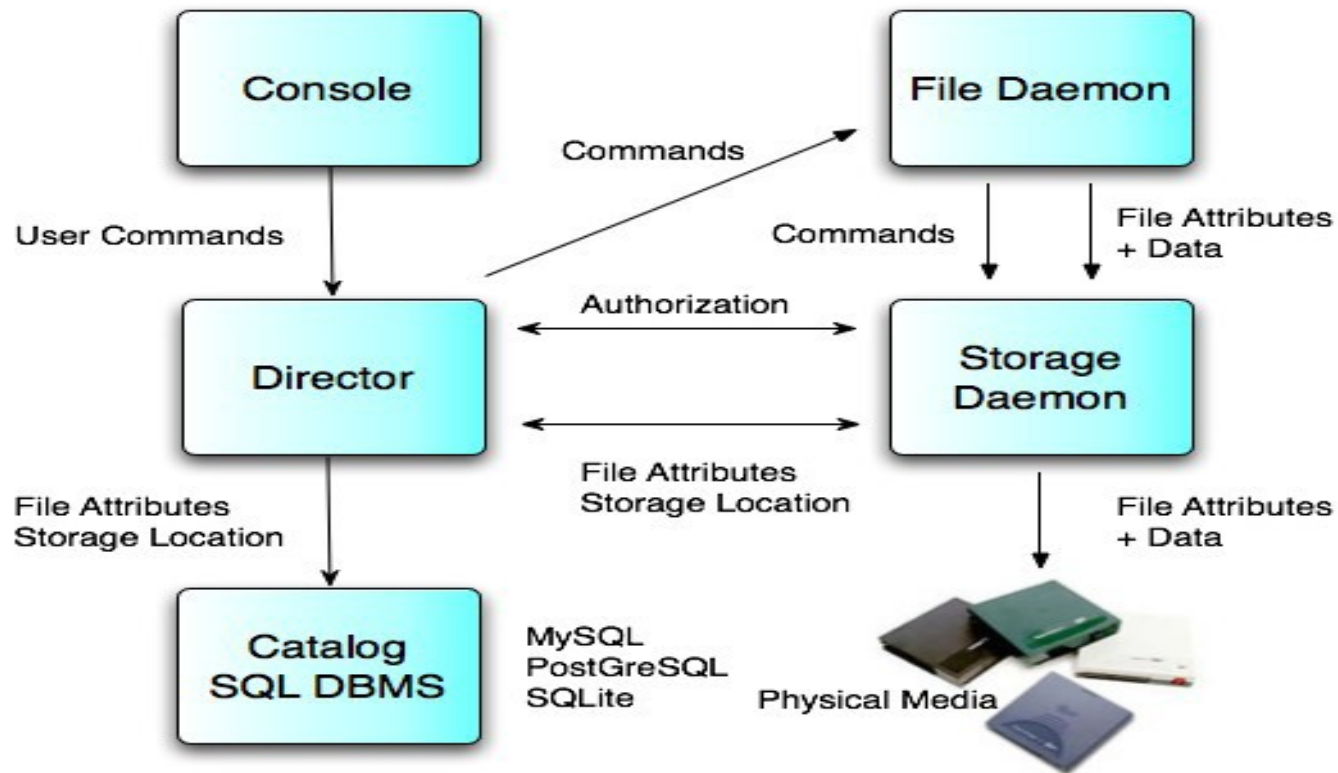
Console

File Daemon

Commands

User Commands

Commands

File Attributes
+ Data

Director

Authorization

Storage
Daemon

File Attributes
Storage Location

File Attributes
Storage Location

File Attributes
+ Data

Catalog
SQL DBMS

MySQL
PostGreSQL
SQLite

Physical Media